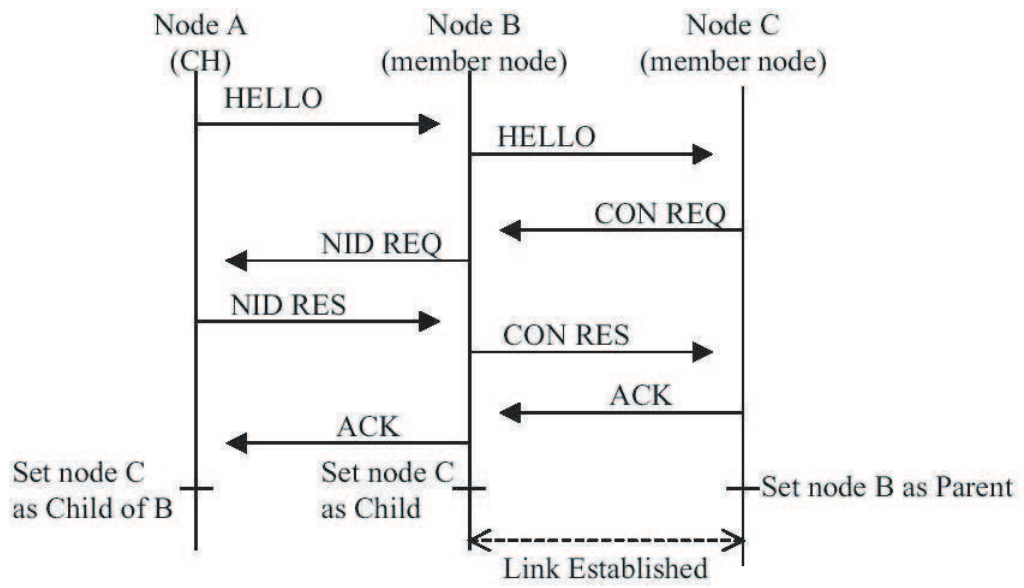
Node A
(CH)

Node B
(member node)

Node C
(member node)

HELLO

HELLO

CON REQ

NID REQ

NID RES

CON RES

ACK

ACK

Set node C as Child of B

Set node C as Child

Set node B as Parent

Link Established